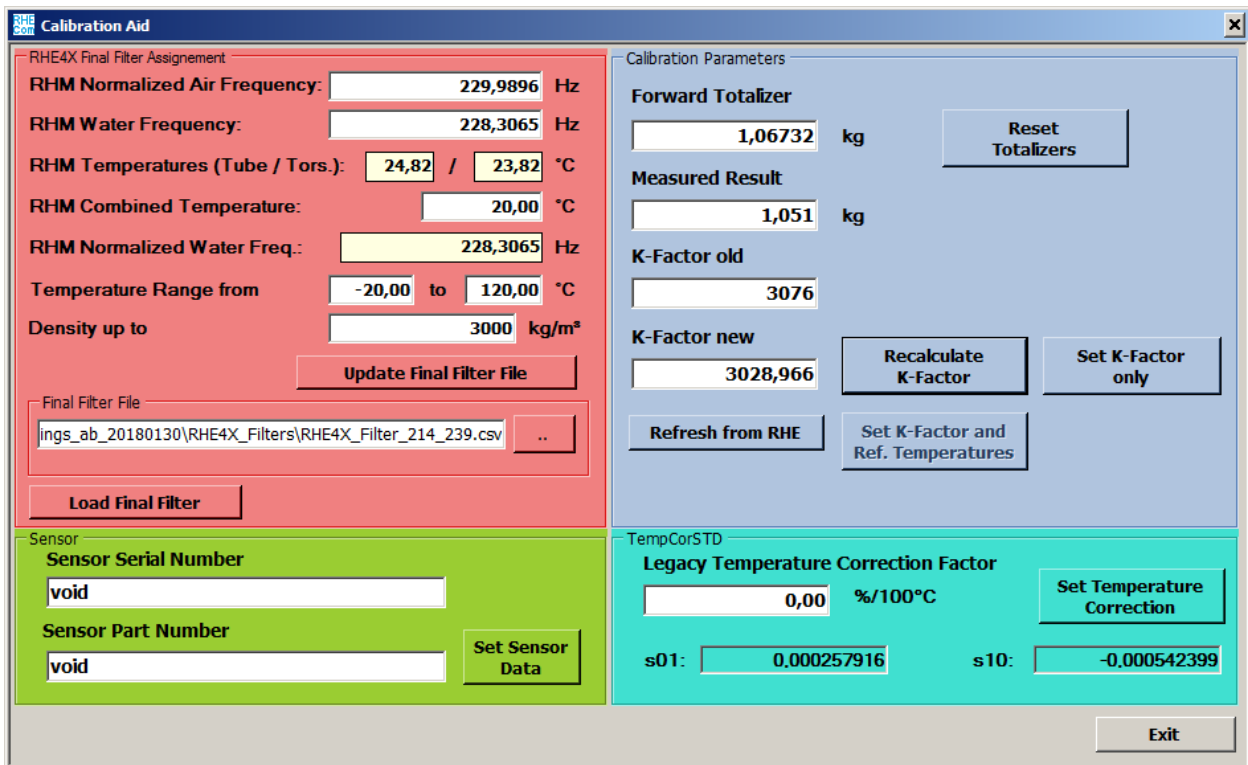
RHE Com Calibration Aid

RHE4X Final Filter Assignement

RHM Normalized Air Frequency: 229,9896 Hz

RHM Water Frequency: 228,3065 Hz

RHM Temperatures (Tube / Tors.): 24,82 / 23,82 °C

RHM Combined Temperature: 20,00 °C

RHM Normalized Water Freq.: 228,3065 Hz

Temperature Range from -20,00 to 120,00 °C

Density up to 3000 kg/m³

Update Final Filter File

Final Filter File

ings_ab_20180130\RHE4X_Filters\RHE4X_Filter_214_239.csv ..

Load Final Filter

Calibration Parameters

Forward Totalizer

1,06732 kg

Reset Totalizers

Measured Result

1,051 kg

K-Factor old

3076

K-Factor new

3028,966

Recalculate K-Factor

Set K-Factor only

Refresh from RHE

Set K-Factor and Ref. Temperatures

Sensor

Sensor Serial Number

void

Sensor Part Number

void

Set Sensor Data

TempCorSTD

Legacy Temperature Correction Factor

0,00 %/100°C

Set Temperature Correction

s01: 0.000257916

s10: -0.000542399

Exit